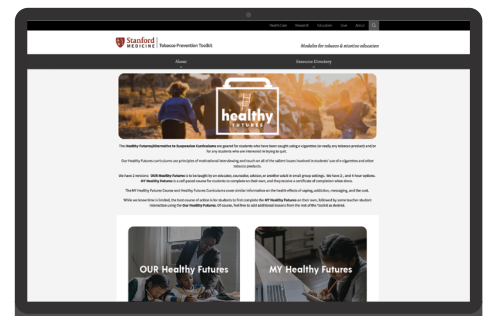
Healthy Futures Research Education Cart About

Stanford MEDICINE | Tobacco Prevention Toolkit

Modules for tobacco & nicotine education

About Resource Directory

healthy FUTURES

The Healthy Futures/Alternative to Suspension Curriculums are geared for students who have been caught using e-cigarettes (or really any tobacco product) and/or for any students who are interested in trying to quit.

Our Healthy Futures curriculums use principles of motivational interviewing and touch on all of the salient issues involved in students' use of e-cigarettes and other tobacco products.

We have 2 versions: OUR Healthy Futures is to be taught by an educator, counselor, advisor, or another adult in small group settings. We have 2- and 4-hour options. MY Healthy Futures is a self-paced course for students to complete on their own, and they receive a certificate of completion when done.

The MY Healthy Futures Course and Healthy Futures Curriculums cover similar information on the health effects of vaping, addiction, messaging, and the cost.

While we know time is limited, the best course of action is for students to first complete the MY Healthy Futures on their own, followed by some teacher-student interaction using the OUR Healthy Futures. Of course, feel free to add additional lessons from the rest of the Toolkit as desired.

OUR Healthy Futures

MY Healthy Futures